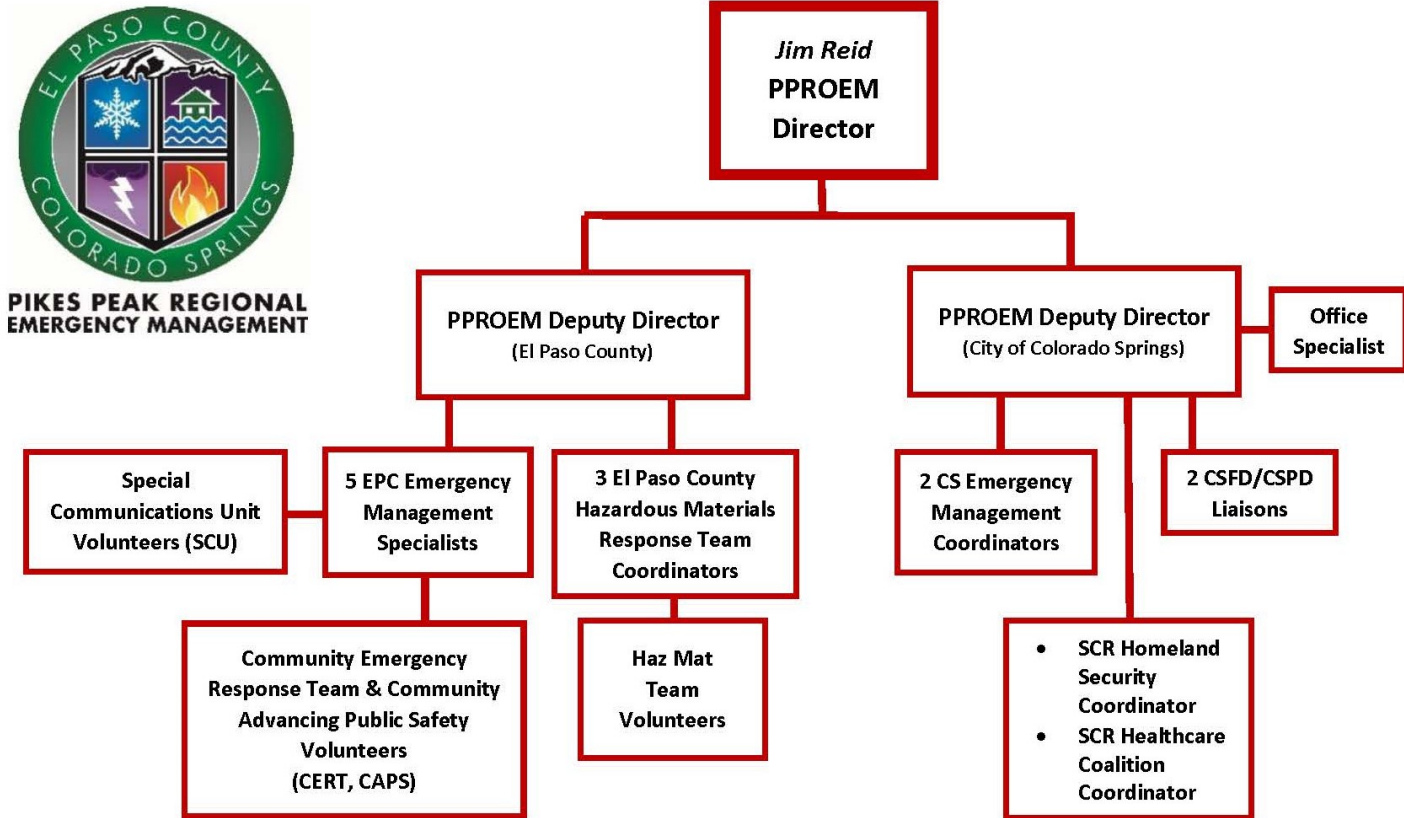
EL PASO COUNTY
COLORADO SPRINGS
PIKES PEAK REGIONAL
EMERGENCY MANAGEMENT

*Jim Reid*
PPROEM
Director

PPROEM Deputy Director
(El Paso County)

PPROEM Deputy Director
(City of Colorado Springs)

Office Specialist

Special Communications Unit Volunteers (SCU)

5 EPC Emergency Management Specialists

3 El Paso County Hazardous Materials Response Team Coordinators

2 CS Emergency Management Coordinators

2 CSFD/CSPD Liaisons

Community Emergency Response Team & Community Advancing Public Safety Volunteers
(CERT, CAPS)

Haz Mat Team Volunteers

- SCR Homeland Security Coordinator
- SCR Healthcare Coalition Coordinator